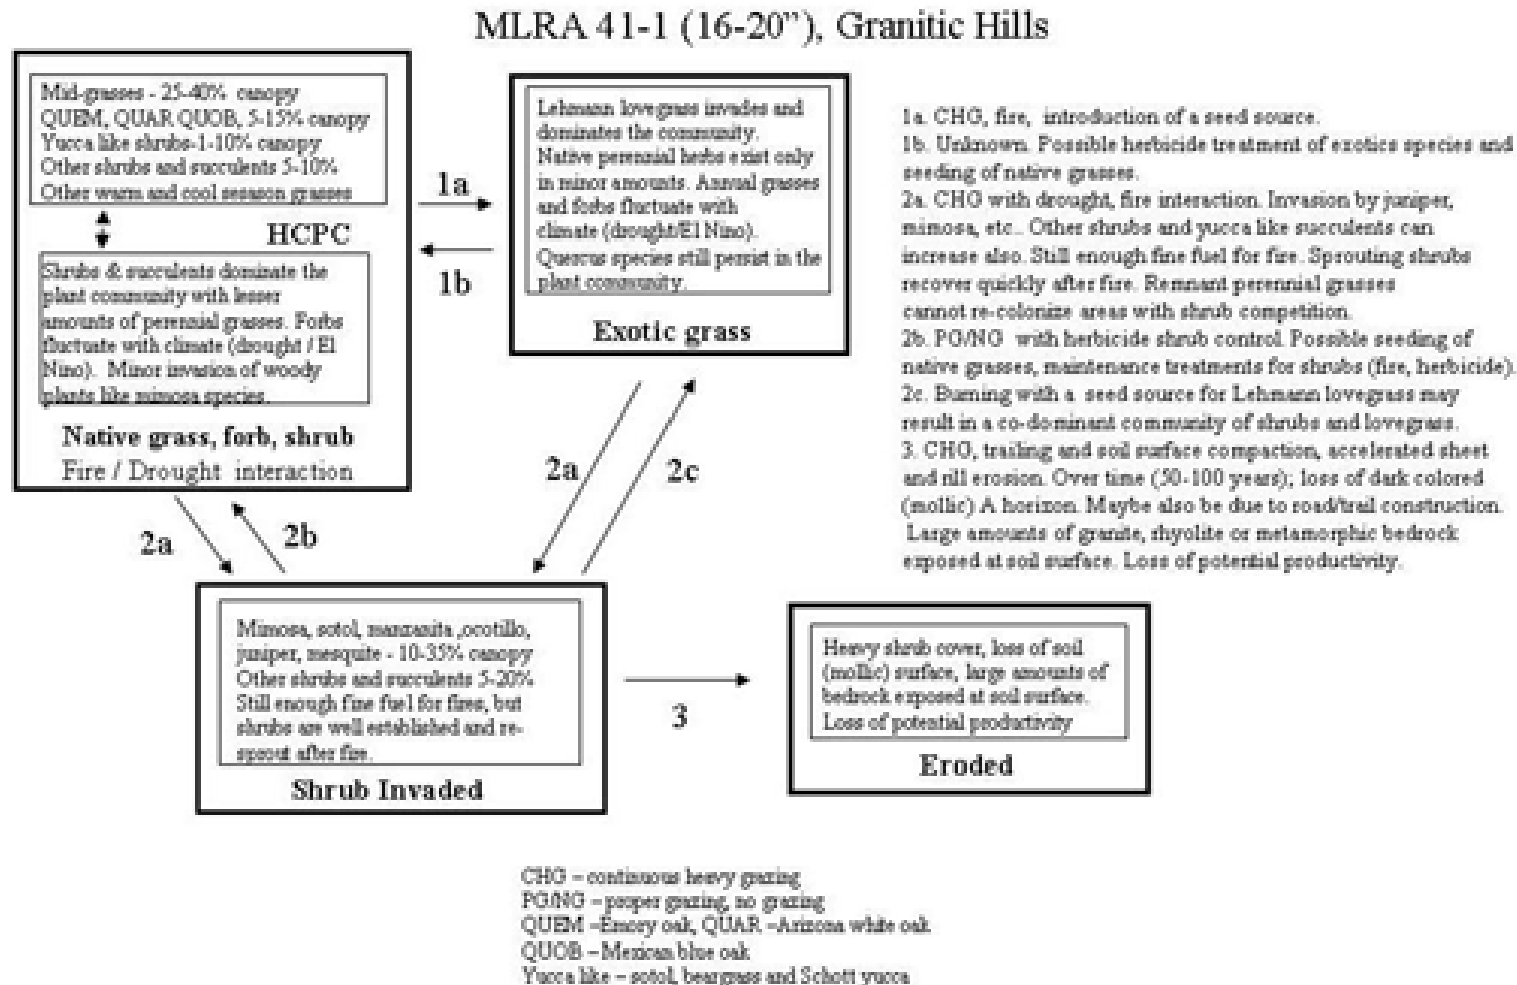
MLRA 41-1 (16-20"), Granitic Hills

Mid-grasses - 25-40% canopy
QUEM, QUAR QUOB, 5-15% canopy
Yucca like shrubs-1-10% canopy
Other shrubs and succulents 5-10%
Other warm and cool season grasses

HCPC

Shrubs & succulents dominate the plant community with lesser amounts of perennial grasses. Forbs fluctuate with climate (drought / El Nino). Minor invasion of woody plants like mimosa species.

Native grass, forb, shrub
Fire / Drought interaction

1a

1b

Lehmann lovegrass invades and dominates the community. Native perennial herbs exist only in minor amounts. Annual grasses and forbs fluctuate with climate (drought/El Nino). Quercus species still persist in the plant community.

Exotic grass

1a. CHG, fire, introduction of a seed source.
1b. Unknown. Possible herbicide treatment of exotics species and seeding of native grasses.
2a. CHG with drought, fire interaction. Invasion by juniper, mimosa, etc.. Other shrubs and yucca like succulents can increase also. Still enough fine fuel for fire. Sprouting shrubs recover quickly after fire. Remnant perennial grasses cannot re-colonize areas with shrub competition.
2b. PG/NG with herbicide shrub control. Possible seeding of native grasses, maintenance treatments for shrubs (fire, herbicide).
2c. Burning with a seed source for Lehmann lovegrass may result in a co-dominant community of shrubs and lovegrass.
3. CHG, trailing and soil surface compaction, accelerated sheet and rill erosion. Over time (50-100 years); loss of dark colored (mollic) A horizon. Maybe also be due to road/trail construction. Large amounts of granite, rhyolite or metamorphic bedrock exposed at soil surface. Loss of potential productivity.

2a

2c

2a

2b

Mimosa, sotol, manzanita ,ocotillo, juniper, mesquite - 10-35% canopy
Other shrubs and succulents 5-20%
Still enough fine fuel for fires, but shrubs are well established and re-sprout after fire.

Shrub Invaded

3

Heavy shrub cover, loss of soil (mollic) surface, large amounts of bedrock exposed at soil surface.
Loss of potential productivity

Eroded

CHG – continuous heavy grazing
PG/NG – proper grazing, no grazing
QUEM –Emory oak, QUAR –Arizona white oak
QUOB – Mexican blue oak
Yucca like – sotol, beargrass and Schott yucca